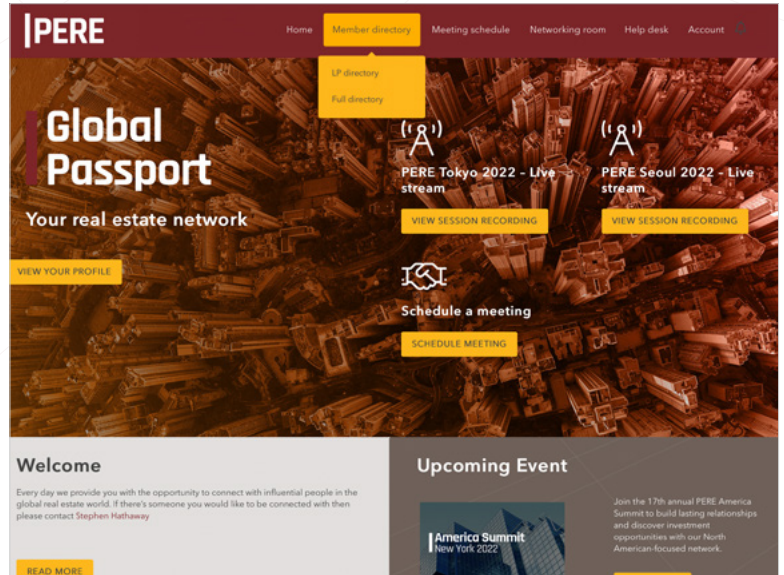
|PERE

Home
Member directory
Meeting schedule
Networking room
Help desk
Account

LP directory
Full directory

Global Passport

Your real estate network

VIEW YOUR PROFILE

PERE Tokyo 2022 - Live stream

VIEW SESSION RECORDING

PERE Seoul 2022 - Live stream

VIEW SESSION RECORDING

Schedule a meeting

SCHEDULE MEETING

Welcome

Every day we provide you with the opportunity to connect with influential people in the global real estate world. If there's someone you would like to be connected with then please contact Stephen Hathaway

READ MORE

Upcoming Event

America Summit
New York 2022

Join the 17th annual PERE America Summit to build lasting relationships and discover investment opportunities with our North American-focused network.